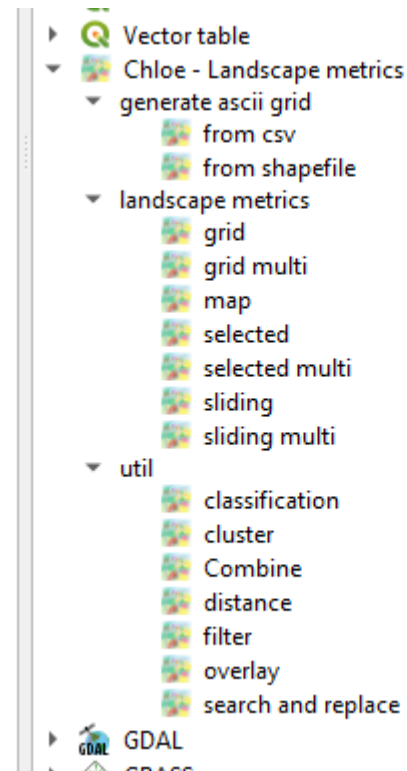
Vector table
Chloe - Landscape metrics
generate ascii grid
from csv
from shapefile
landscape metrics
grid
grid multi
map
selected
selected multi
sliding
sliding multi
util
classification
cluster
Combine
distance
filter
overlay
search and replace
GDAL
GDAL
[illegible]